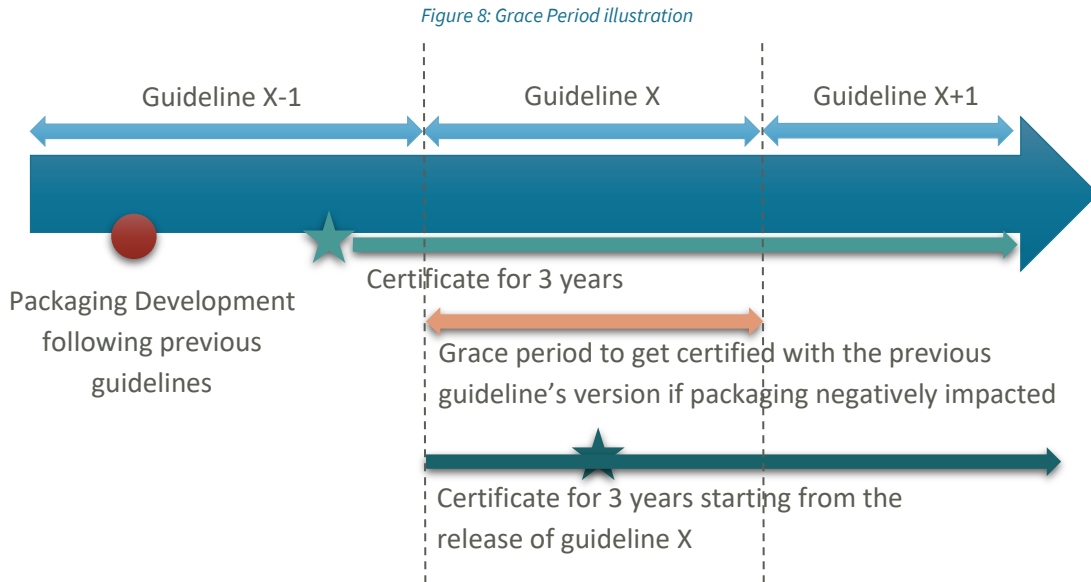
Figure 8: Grace Period illustration

Guideline X-1

Guideline X

Guideline X+1

Certificate for 3 years

Packaging Development following previous guidelines

Grace period to get certified with the previous guideline's version if packaging negatively impacted

Certificate for 3 years starting from the release of guideline X